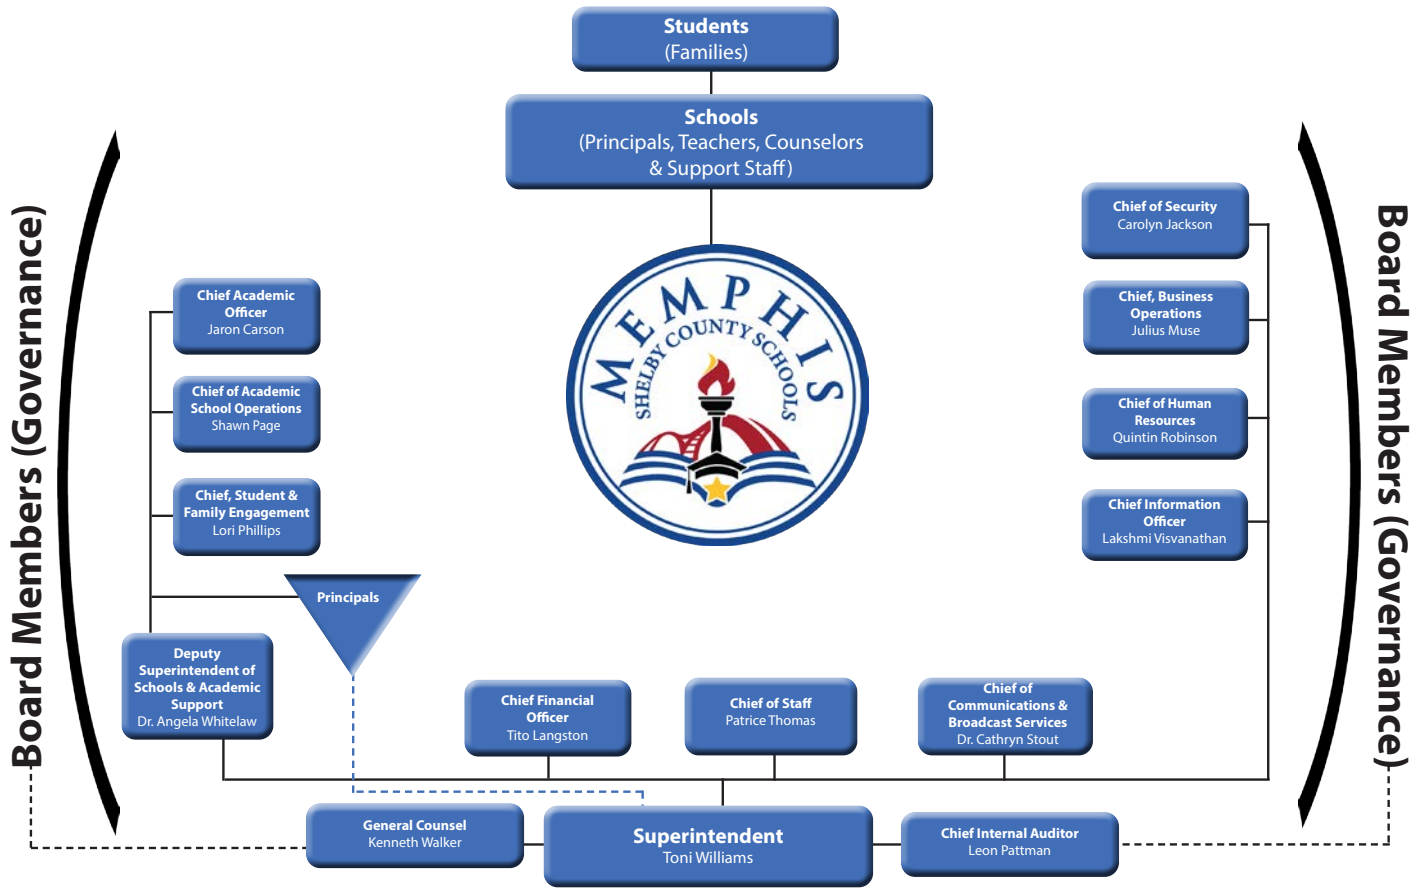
Students
(Families)

Schools
(Principals, Teachers, Counselors & Support Staff)

Board Members (Governance)

Chief Academic Officer
Jaron Carson

Chief of Academic School Operations
Shawn Page

Chief, Student & Family Engagement
Lori Phillips

Principals

Deputy Superintendent of Schools & Academic Support
Dr. Angela Whitelaw

MEMPHIS
SHELBY COUNTY SCHOOLS

Chief of Security
Carolyn Jackson

Chief, Business Operations
Julius Muse

Chief of Human Resources
Quintin Robinson

Chief Information Officer
Lakshmi Visvanathan

Board Members (Governance)

Chief Financial Officer
Tito Langston

Chief of Staff
Patrice Thomas

Chief of Communications & Broadcast Services
Dr. Cathryn Stout

General Counsel
Kenneth Walker

Superintendent
Toni Williams

Chief Internal Auditor
Leon Pattman